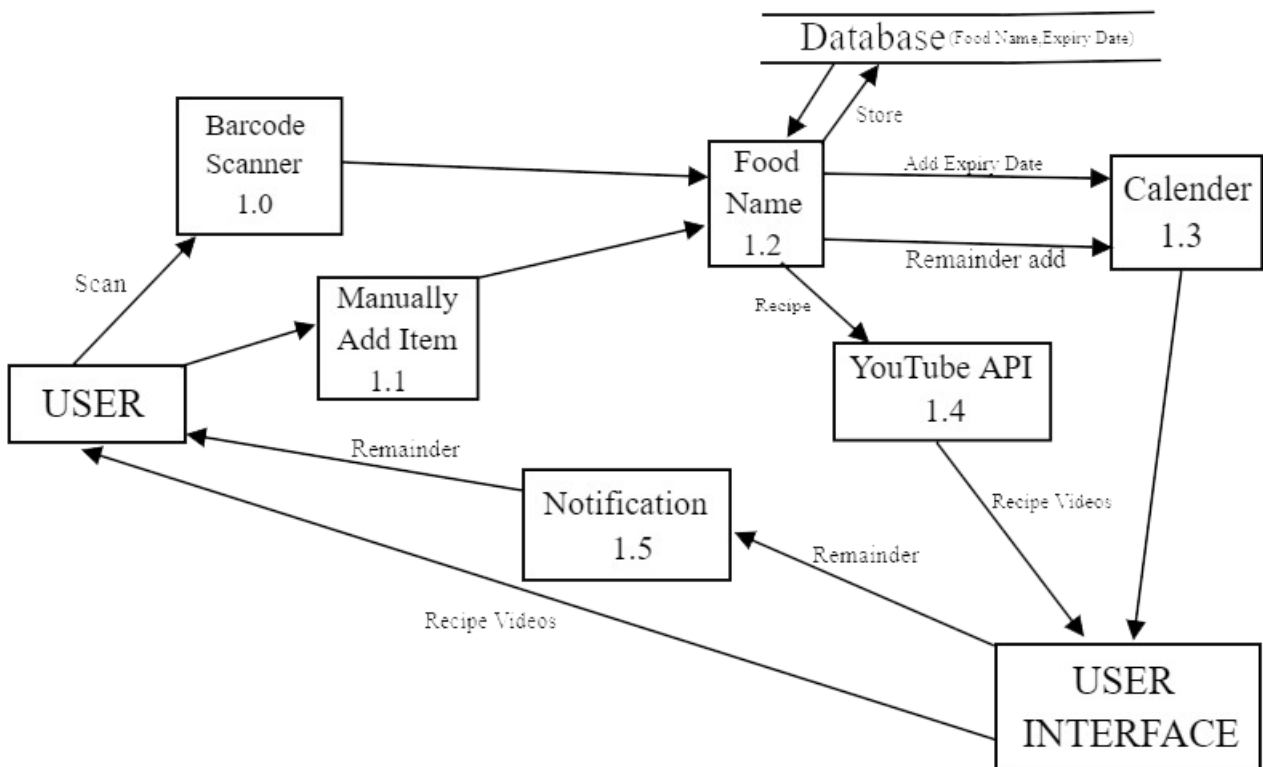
Database (Food Name,Expiry Date)

Store

Barcode Scanner 1.0

Food Name 1.2

Add Expiry Date

Calender 1.3

Remainder add

Scan

Manually Add Item 1.1

Recipe

YouTube API 1.4

USER

Remainder

Notification 1.5

Recipe Videos

Remainder

Recipe Videos

USER INTERFACE